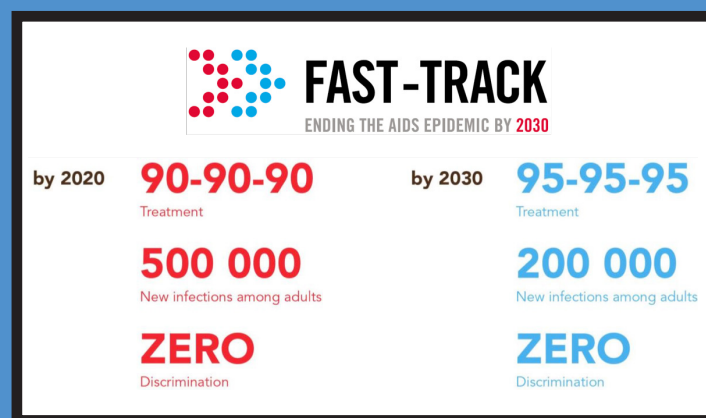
FAST-TRACK
ENDING THE AIDS EPIDEMIC BY 2030

by 2020
90-90-90
Treatment

500 000
New infections among adults

ZERO
Discrimination

by 2030
95-95-95
Treatment

200 000
New infections among adults

ZERO
Discrimination